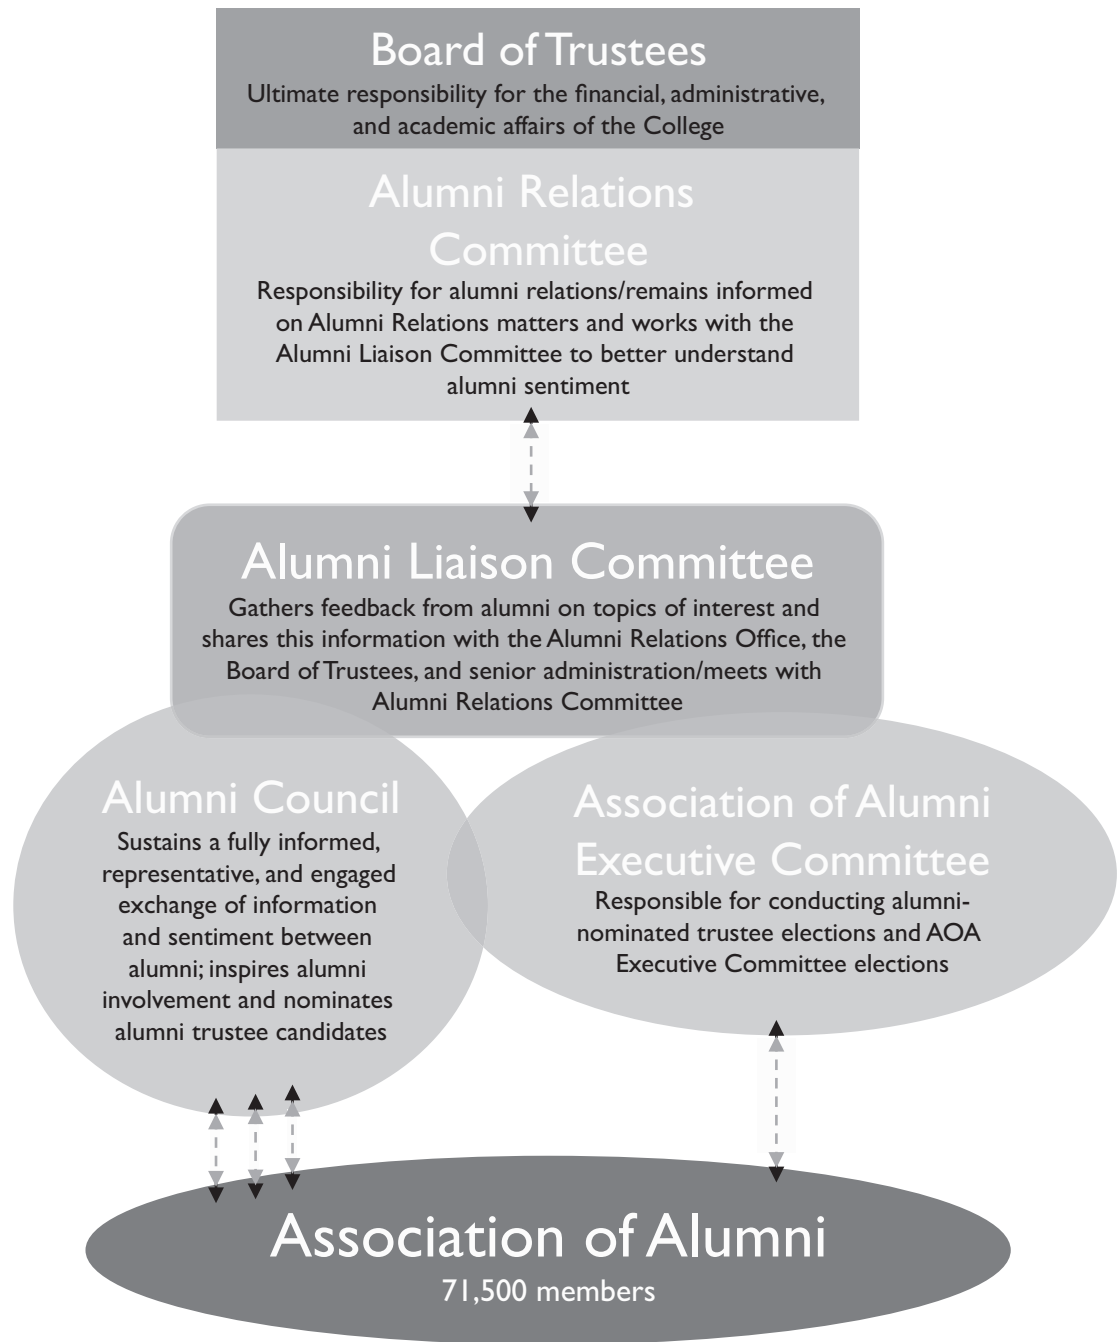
Board of Trustees
Ultimate responsibility for the financial, administrative, and academic affairs of the College

Alumni Relations Committee
Responsibility for alumni relations/remains informed on Alumni Relations matters and works with the Alumni Liaison Committee to better understand alumni sentiment

Alumni Liaison Committee
Gathers feedback from alumni on topics of interest and shares this information with the Alumni Relations Office, the Board of Trustees, and senior administration/meets with Alumni Relations Committee

Alumni Council
Sustains a fully informed, representative, and engaged exchange of information and sentiment between alumni; inspires alumni involvement and nominates alumni trustee candidates

Association of Alumni Executive Committee
Responsible for conducting alumni-nominated trustee elections and AOA Executive Committee elections

Association of Alumni
71,500 members